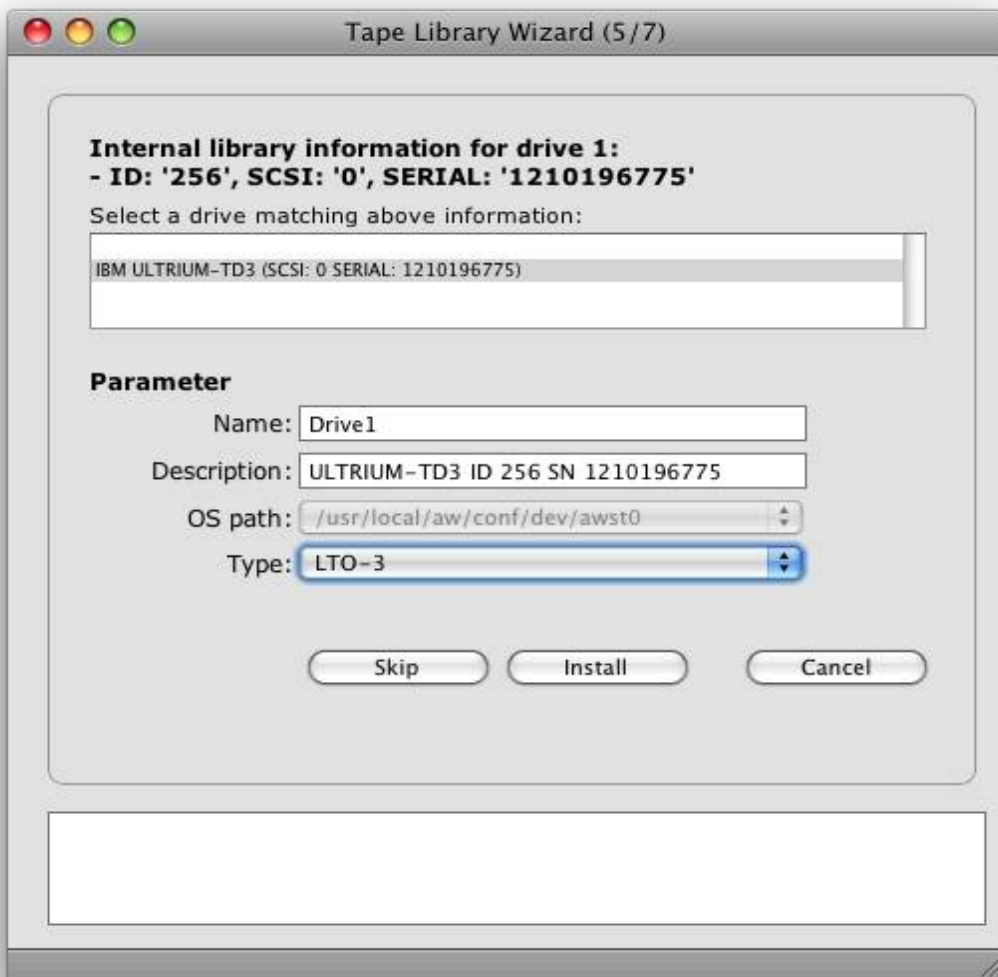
Tape Library Wizard (5/7)

Internal library information for drive 1:
- ID: '256', SCSI: '0', SERIAL: '1210196775'

Select a drive matching above information:

IBM ULTRIUM-TD3 (SCSI: 0 SERIAL: 1210196775)

Parameter

Name: Drive1

Description: ULTRIUM-TD3 ID 256 SN 1210196775

OS path: /usr/local/aw/conf/dev/awst0

Type: LTO-3

Skip Install Cancel